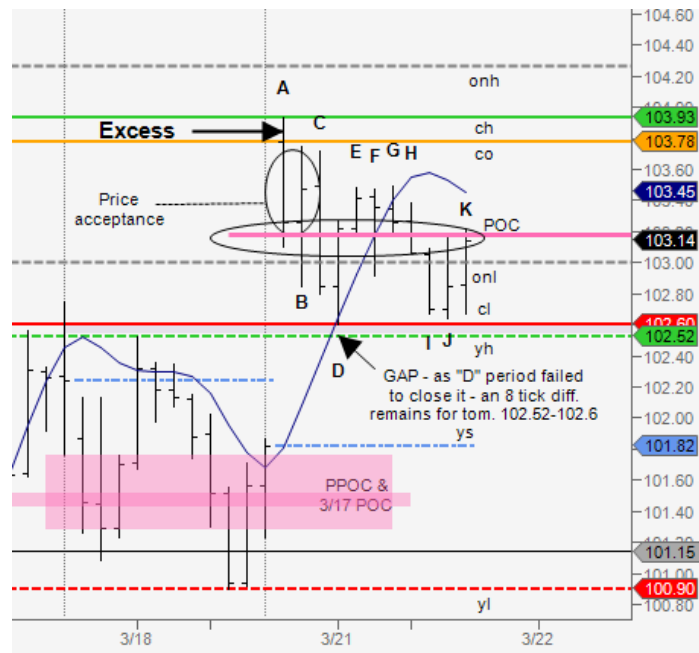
104.60
104.40
onh
A
Excess
C
103.93
ch
103.78
co
E F G H
103.60
103.45
Price acceptance
K
POC
103.14
103.00
onl
B
102.80
cl
102.60
102.52
I J
yh
D
102.40
GAP - as "D" period failed to close it - an 8 tick diff. remains for tom. 102.52-102.6
102.20
102.00
ys
101.82
PPOC & 3/17 POC
101.60
101.40
101.15
100.90
yl
100.80
3/18
3/21
3/22